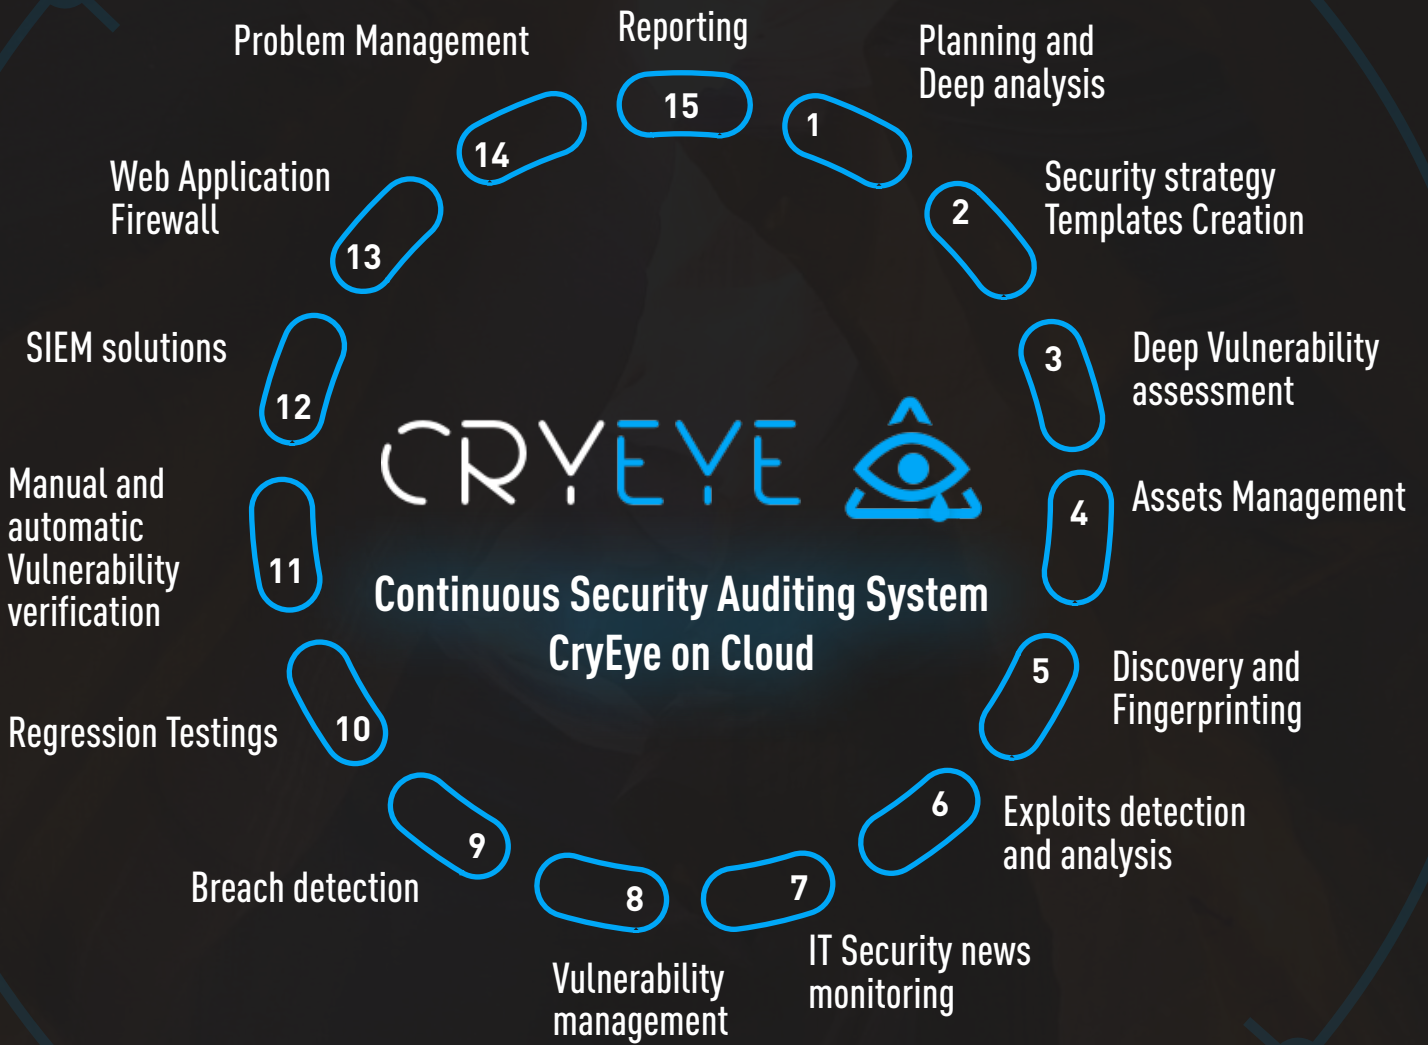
Reporting

15

Problem Management

14

Planning and Deep analysis

1

Security strategy Templates Creation

2

Web Application Firewall

13

Deep Vulnerability assessment

3

SIEM solutions

12

CRYEYE

Assets Management

4

Manual and automatic Vulnerability verification

11

Continuous Security Auditing System
CryEye on Cloud

Discovery and Fingerprinting

5

Regression Testings

10

Exploits detection and analysis

6

9

Breach detection

8

7

IT Security news monitoring

Vulnerability management